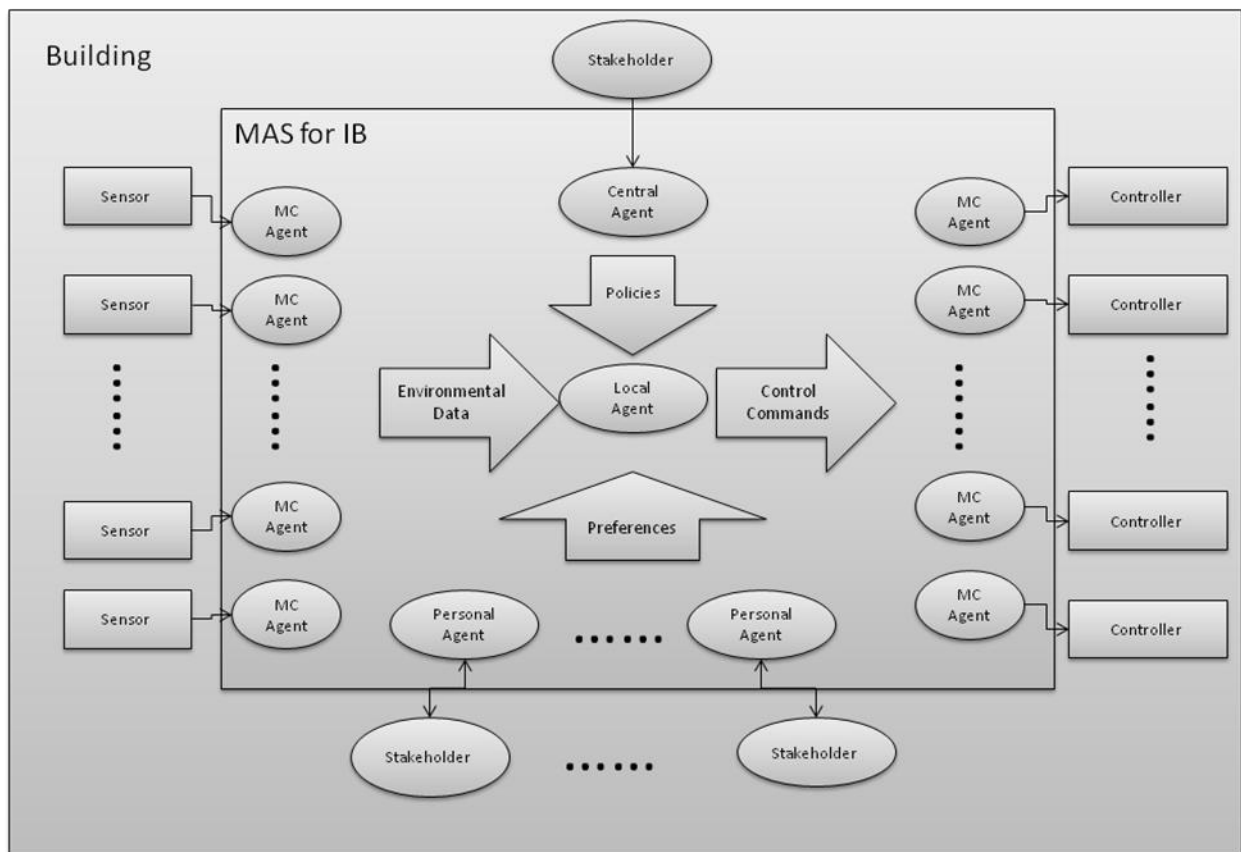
Building

Stakeholder

MAS for IB

Central Agent

Sensor

MC Agent

Sensor

MC Agent

Sensor

MC Agent

Sensor

MC Agent

Policies

Environmental Data

Local Agent

Control Commands

Preferences

MC Agent

Controller

MC Agent

Controller

MC Agent

Controller

MC Agent

Controller

Personal Agent

......

Personal Agent

Stakeholder

......

Stakeholder